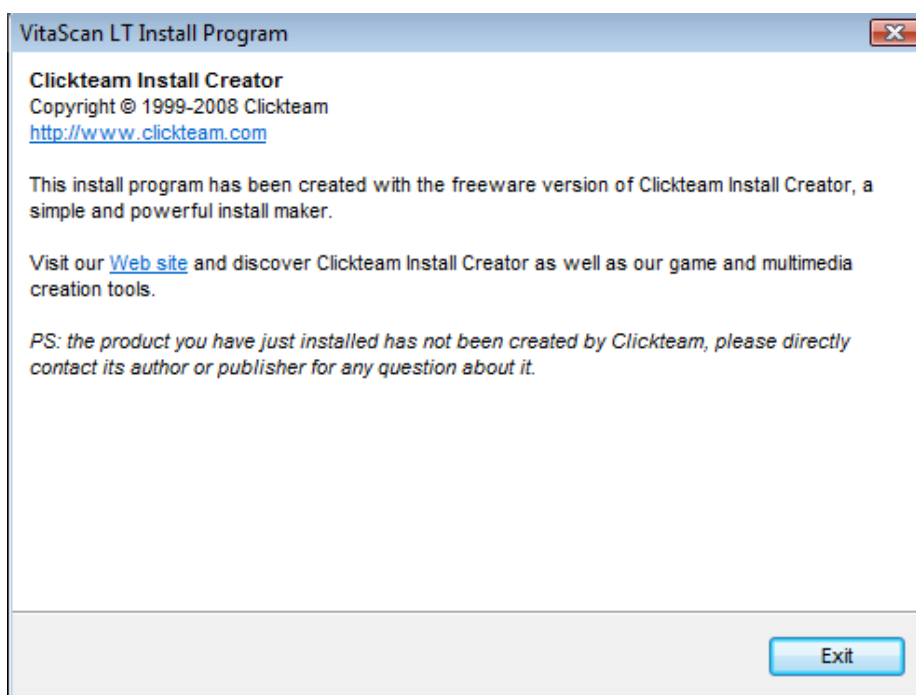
VitaScan LT Install Program

Clickteam Install Creator
Copyright © 1999-2008 Clickteam
http://www.clickteam.com

This install program has been created with the freeware version of Clickteam Install Creator, a simple and powerful install maker.

Visit our Web site and discover Clickteam Install Creator as well as our game and multimedia creation tools.

PS: the product you have just installed has not been created by Clickteam, please directly contact its author or publisher for any question about it.

Exit